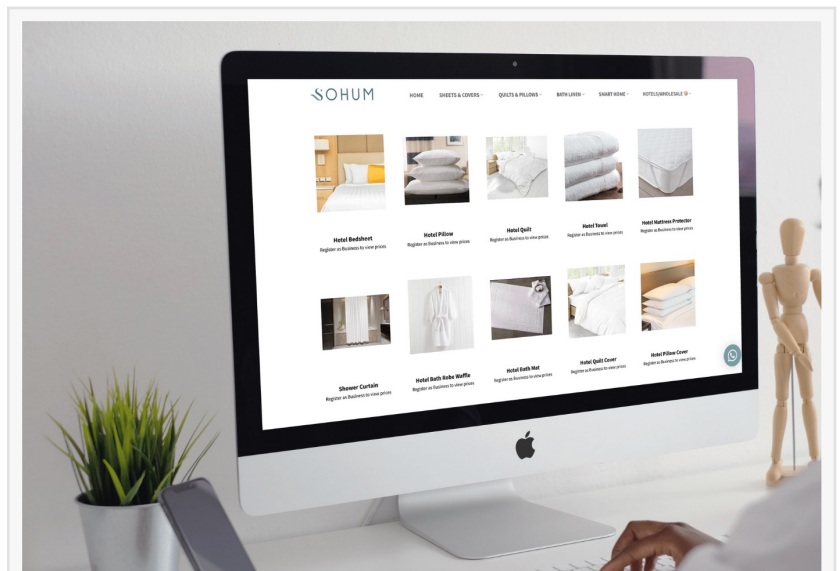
SOHUM

HOME SHEETS & COVERS QUILTS & PILLOWS BATH LINEN SMART HOME HOTELS/WHOLESALE

Hotel Bedsheet
Register as Business to view prices

Hotel Pillow
Register as Business to view prices

Hotel Quilt
Register as Business to view prices

Hotel Towel
Register as Business to view prices

Hotel Mattress Protector
Register as Business to view prices

Shower Curtain
Register as Business to view prices

Hotel Bath Robe Waffle
Register as Business to view prices

Hotel Bath Mat
Register as Business to view prices

Hotel Quilt Cover
Register as Business to view prices

Hotel Pillow Cover
Register as Business to view prices